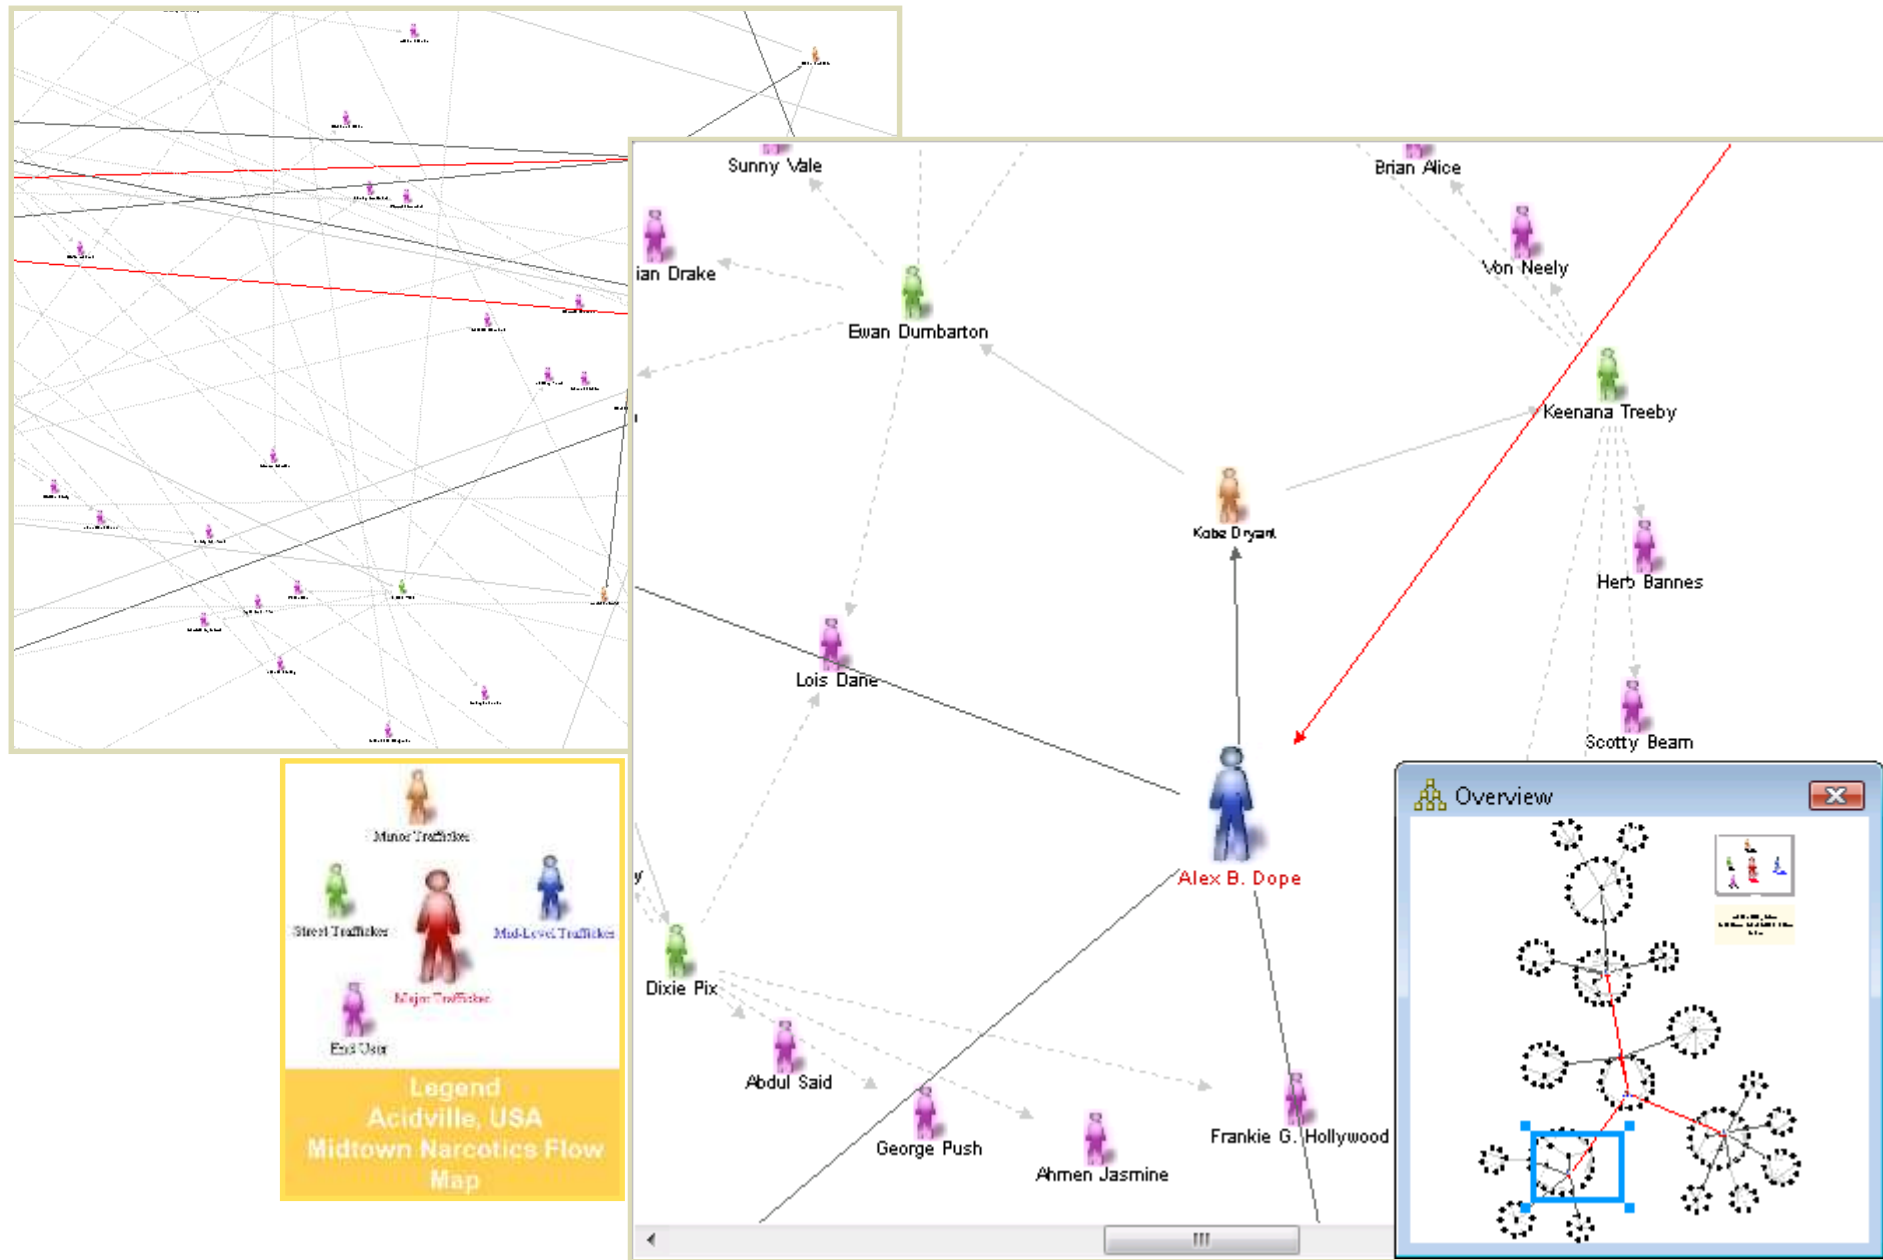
Sunny Vale

Brian Alice

ian Drake

Von Neely

Ewan Dumbarton

Keenana Treeby

Kobe Dryant

Herb Bannes

Lois Dane

Scotty Beam

Alex B. Dope

Dixie Pix

Abdul Said

George Push

Ahmen Jasmine

Frankie G. Hollywood

Overview

Minor Trafficker

Street Trafficker

Mid-Level Trafficker

Major Trafficker

End User

Legend
Acidville, USA
Midtown Narcotics Flow Map